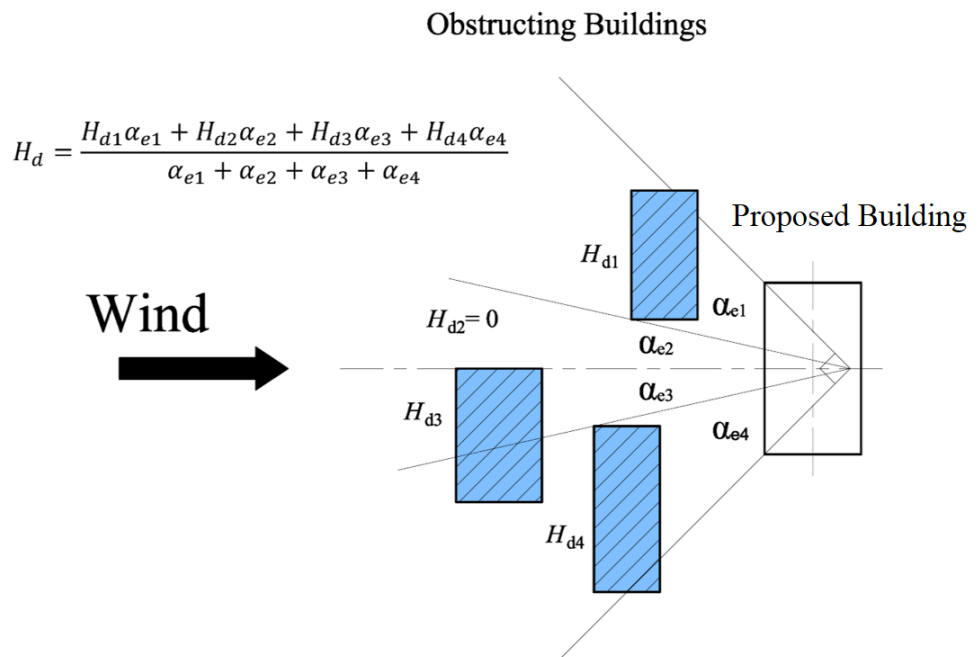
Obstructing Buildings

$H_d = \frac{H_{d1}\alpha_{e1} + H_{d2}\alpha_{e2} + H_{d3}\alpha_{e3} + H_{d4}\alpha_{e4}}{\alpha_{e1} + \alpha_{e2} + \alpha_{e3} + \alpha_{e4}}$

Proposed Building

$H_{d1}$

Wind

$H_{d2} = 0$

$\alpha_{e1}$

$\alpha_{e2}$

$\alpha_{e3}$

$H_{d3}$

$\alpha_{e4}$

$H_{d4}$